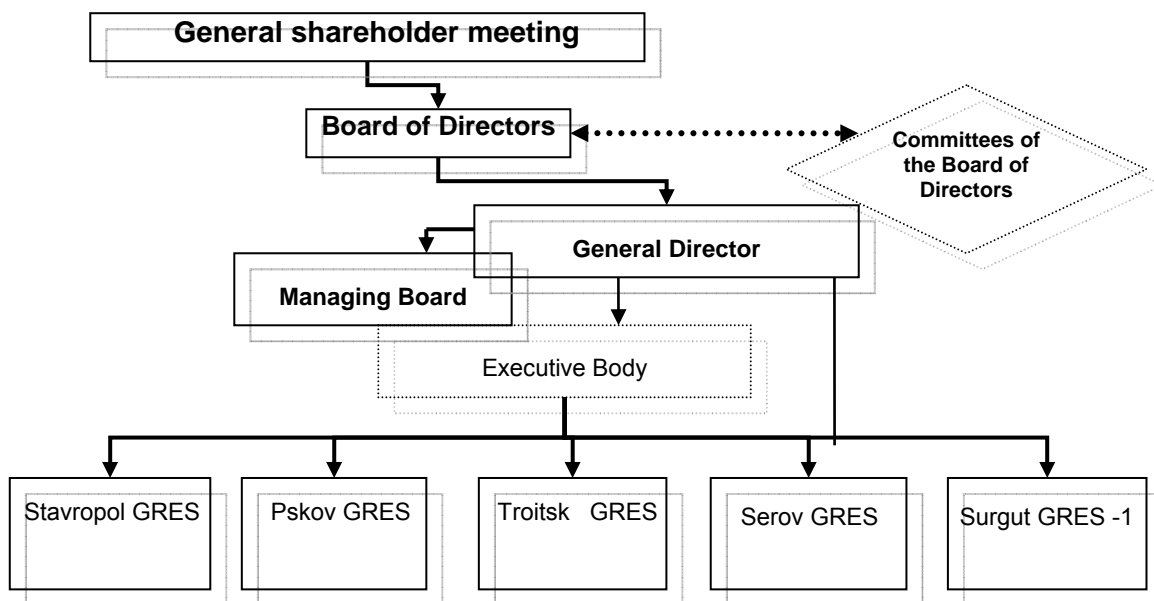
General shareholder meeting

Board of Directors

Committees of the Board of Directors

General Director

Managing Board

Executive Body

Stavropol GRES

Pskov GRES

Troitsk GRES

Serov GRES

Surgut GRES -1